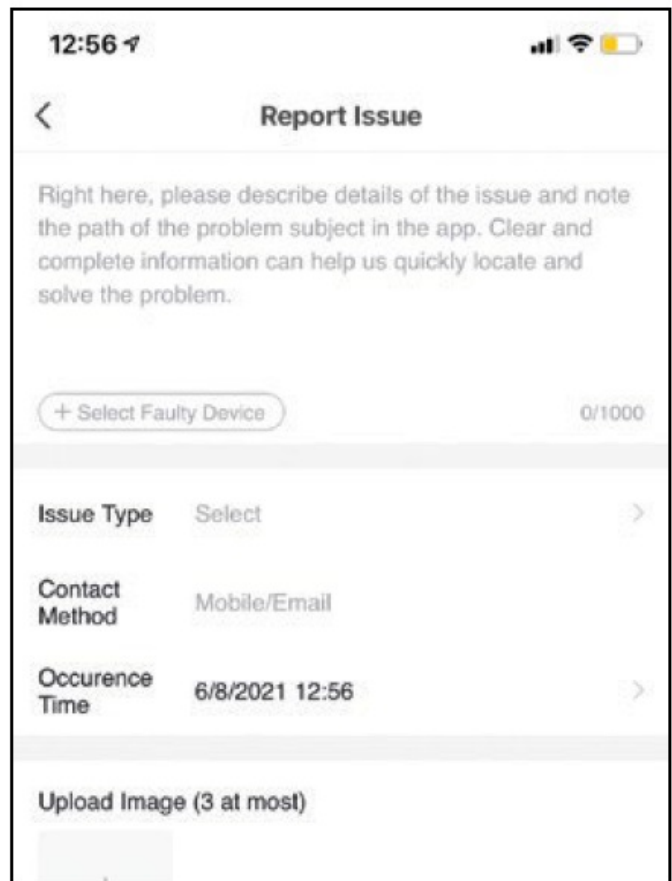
12:56

<

Report Issue

Right here, please describe details of the issue and note the path of the problem subject in the app. Clear and complete information can help us quickly locate and solve the problem.

+ Select Faulty Device

0/1000

Issue Type Select >

Contact Method Mobile/Email

Occurence Time 6/8/2021 12:56 >

Upload Image (3 at most)